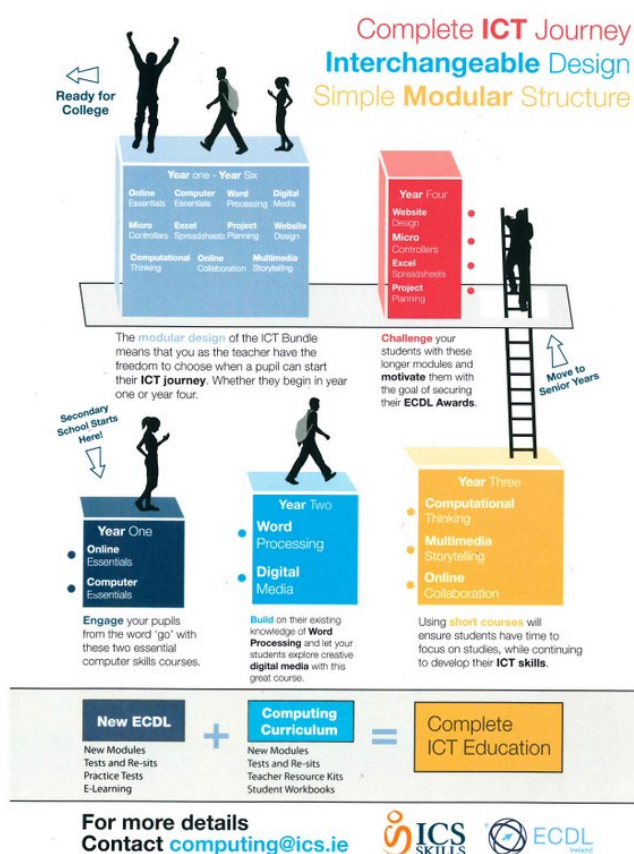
Complete ICT Journey
Interchangeable Design
Simple Modular Structure

Ready for College

Year one - Year Six

Online Essentials
Computer Essentials
Word Processing
Digital Media
Micro Controllers
Excel Spreadsheets
Project Planning
Website Design
Computational Thinking
Online Collaboration
Multimedia Storytelling

Year Four
Website Design
Micro Controllers
Excel Spreadsheets
Project Planning

The modular design of the ICT Bundle means that you as the teacher have the freedom to choose when a pupil can start their ICT journey. Whether they begin in year one or year four.

Challenge your students with these longer modules and motivate them with the goal of securing their ECDL Awards.

Move to Senior Years

Secondary School Starts Here!

Year One
Online Essentials
Computer Essentials

Engage your pupils from the word 'go' with these two essential computer skills courses.

Year Two
Word Processing
Digital Media

Build on their existing knowledge of Word Processing and let your students explore creative digital media with this great course.

Year Three
Computational Thinking
Multimedia Storytelling
Online Collaboration

Using short courses will ensure students have time to focus on studies, while continuing to develop their ICT skills.

New ECDL
New Modules
Tests and Re-sits
Practice Tests
E-Learning

+

Computing Curriculum
New Modules
Tests and Re-sits
Teacher Resource Kits
Student Workbooks

=

Complete ICT Education

For more details
Contact computing@ics.ie

ICS SKILLS
ECDL Ireland